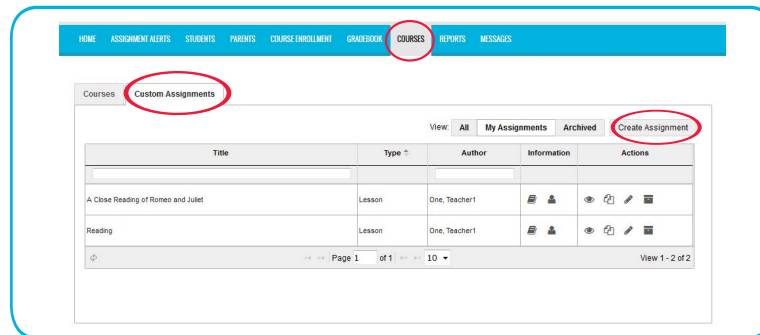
HOME ASSIGNMENT ALERTS STUDENTS PARENTS COURSE ENROLLMENT GRADEBOOK COURSES REPORTS MESSAGES

Courses Custom Assignments

View: All My Assignments Archived Create Assignment

| Title | Type | Author | Information | Actions |
|---|---|---|---|---|
| | | | | |
| A Close Reading of Romeo and Juliet | Lesson | One, Teacher1 | | |
| Reading | Lesson | One, Teacher1 | | |

Page 1 of 1 10

View 1 - 2 of 2